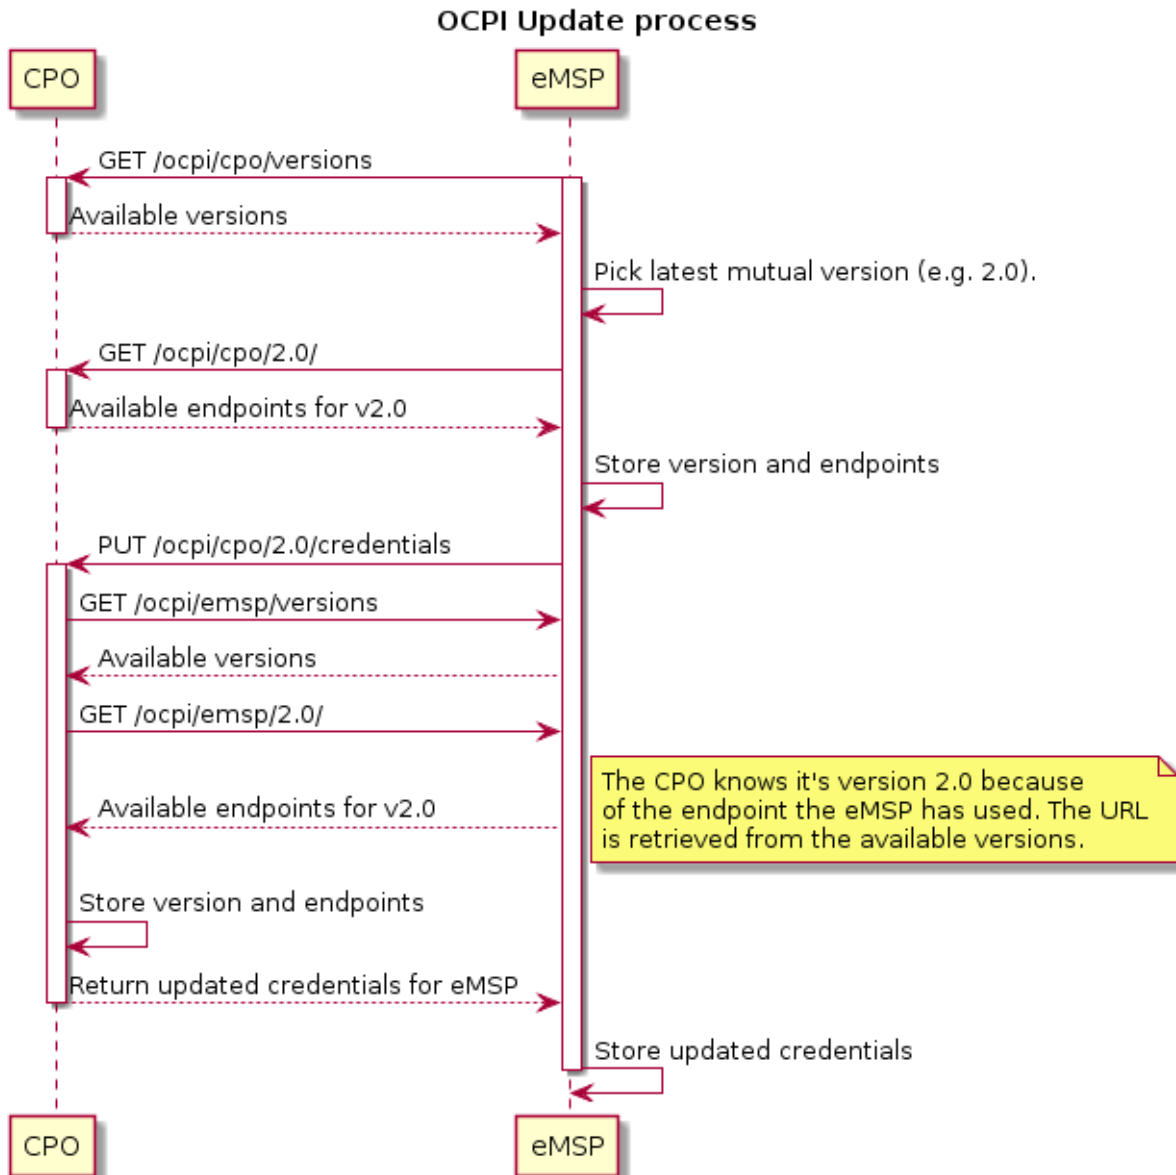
OCPI Update process

CPO

eMSP

GET /ocpi/cpo/versions

Available versions

Pick latest mutual version (e.g. 2.0).

GET /ocpi/cpo/2.0/

Available endpoints for v2.0

Store version and endpoints

PUT /ocpi/cpo/2.0/credentials

GET /ocpi/emsp/versions

Available versions

GET /ocpi/emsp/2.0/

Available endpoints for v2.0

The CPO knows it's version 2.0 because of the endpoint the eMSP has used. The URL is retrieved from the available versions.

Store version and endpoints

Return updated credentials for eMSP

Store updated credentials

CPO

eMSP